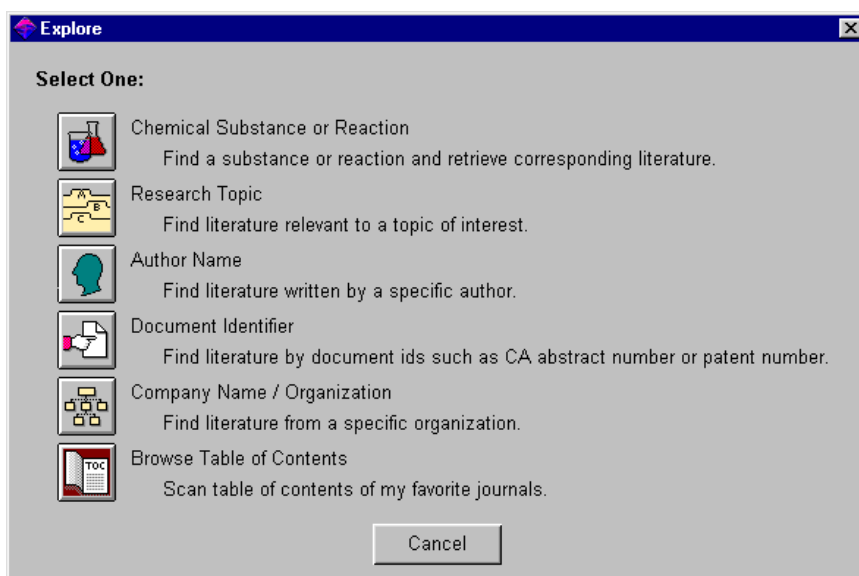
Explore

Select One:

Chemical Substance or Reaction
Find a substance or reaction and retrieve corresponding literature.

A B C

Research Topic
Find literature relevant to a topic of interest.

Author Name
Find literature written by a specific author.

Document Identifier
Find literature by document ids such as CA abstract number or patent number.

Company Name / Organization
Find literature from a specific organization.

TOC

Browse Table of Contents
Scan table of contents of my favorite journals.

Cancel